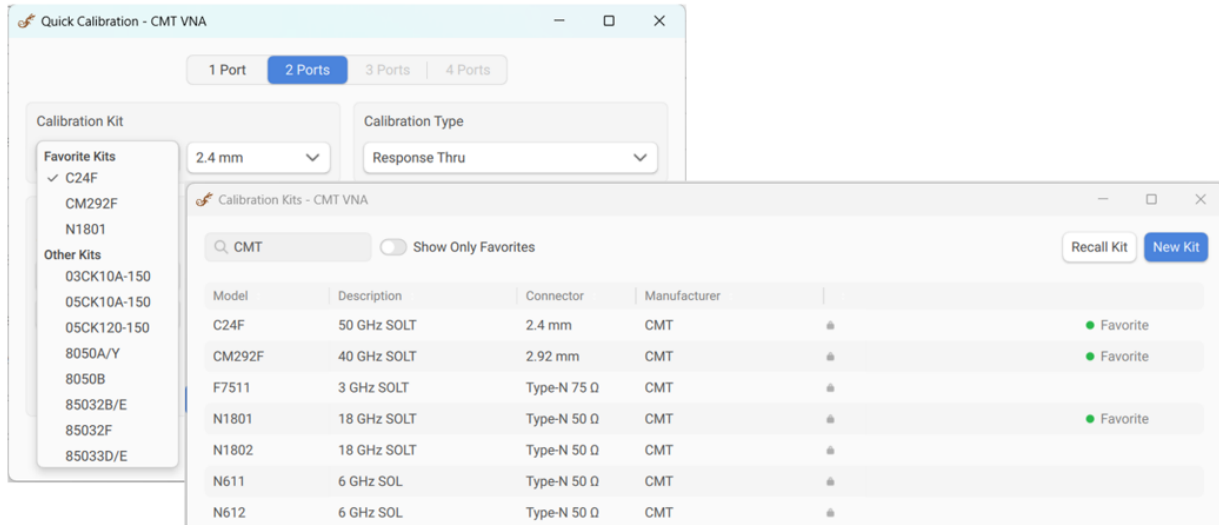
Quick Calibration - CMT VNA

1 Port 2 Ports 3 Ports 4 Ports

Calibration Kit

Favorite Kits
✓ C24F
CM292F
N1801
Other Kits
03CK10A-150
05CK10A-150
05CK120-150
8050A/Y
8050B
85032B/E
85032F
85033D/E

2.4 mm

Calibration Type

Response Thru

Calibration Kits - CMT VNA

CMT

Show Only Favorites

Recall Kit New Kit

| Model | Description | Connector | Manufacturer | | |
|---|---|---|---|---|---|
| C24F | 50 GHz SOLT | 2.4 mm | CMT | | Favorite |
| CM292F | 40 GHz SOLT | 2.92 mm | CMT | | Favorite |
| F7511 | 3 GHz SOLT | Type-N 75 Ω | CMT | | |
| N1801 | 18 GHz SOLT | Type-N 50 Ω | CMT | | Favorite |
| N1802 | 18 GHz SOLT | Type-N 50 Ω | CMT | | |
| N611 | 6 GHz SOL | Type-N 50 Ω | CMT | | |
| N612 | 6 GHz SOL | Type-N 50 Ω | CMT | | |